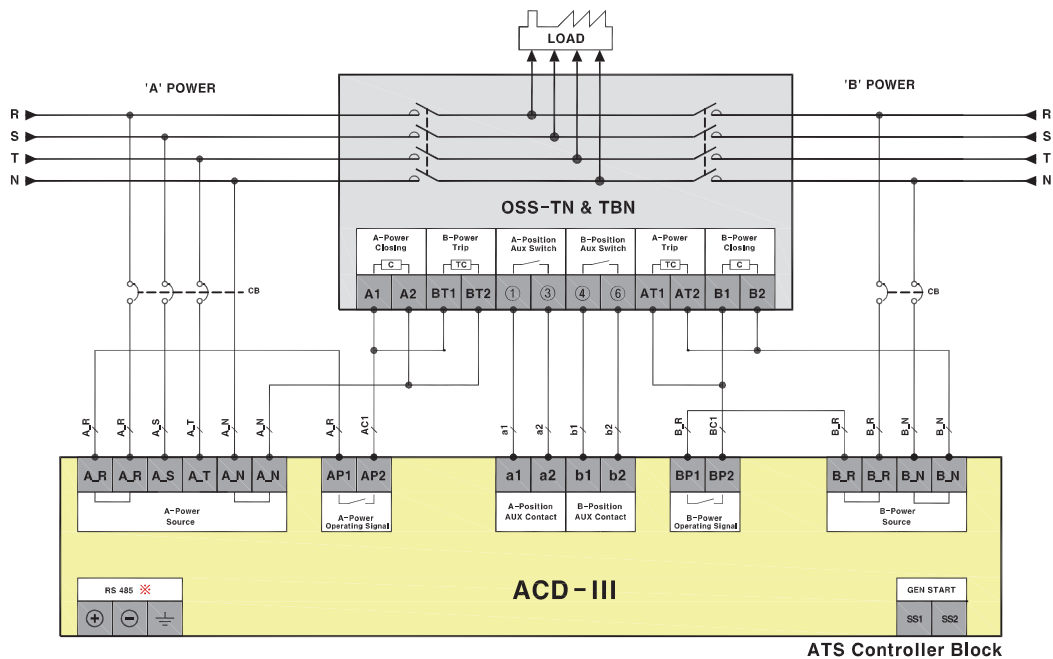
LOAD

'A' POWER

'B' POWER

R
S
T
N

R
S
T
N

OSS-TN & TBN

| A-Power Closing | B-Power Trip | A-Position Aux Switch | B-Position Aux Switch | A-Power Trip | B-Power Closing |
|---|---|---|---|---|---|
| C | TC | | | TC | C |
| A1 A2 | BT1 BT2 | ① ③ | ④ ⑥ | AT1 AT2 | B1 B2 |

CB

CB

A_R A_R A_S A_T A_N A_N

A_R AC1

a1 a2 b1 b2

B_R BC1

B_R B_R B_N B_N

A_R A_R A_S A_T A_N A_N

A-Power Source

AP1 AP2

A-Power Operating Signal

a1 a2

A-Position AUX Contact

b1 b2

B-Position AUX Contact

BP1 BP2

B-Power Operating Signal

B_R B_R B_N B_N

B-Power Source

RS 485 ※

⊕ ⊖

ACD-III

GEN START

SS1 SS2

ATS Controller Block